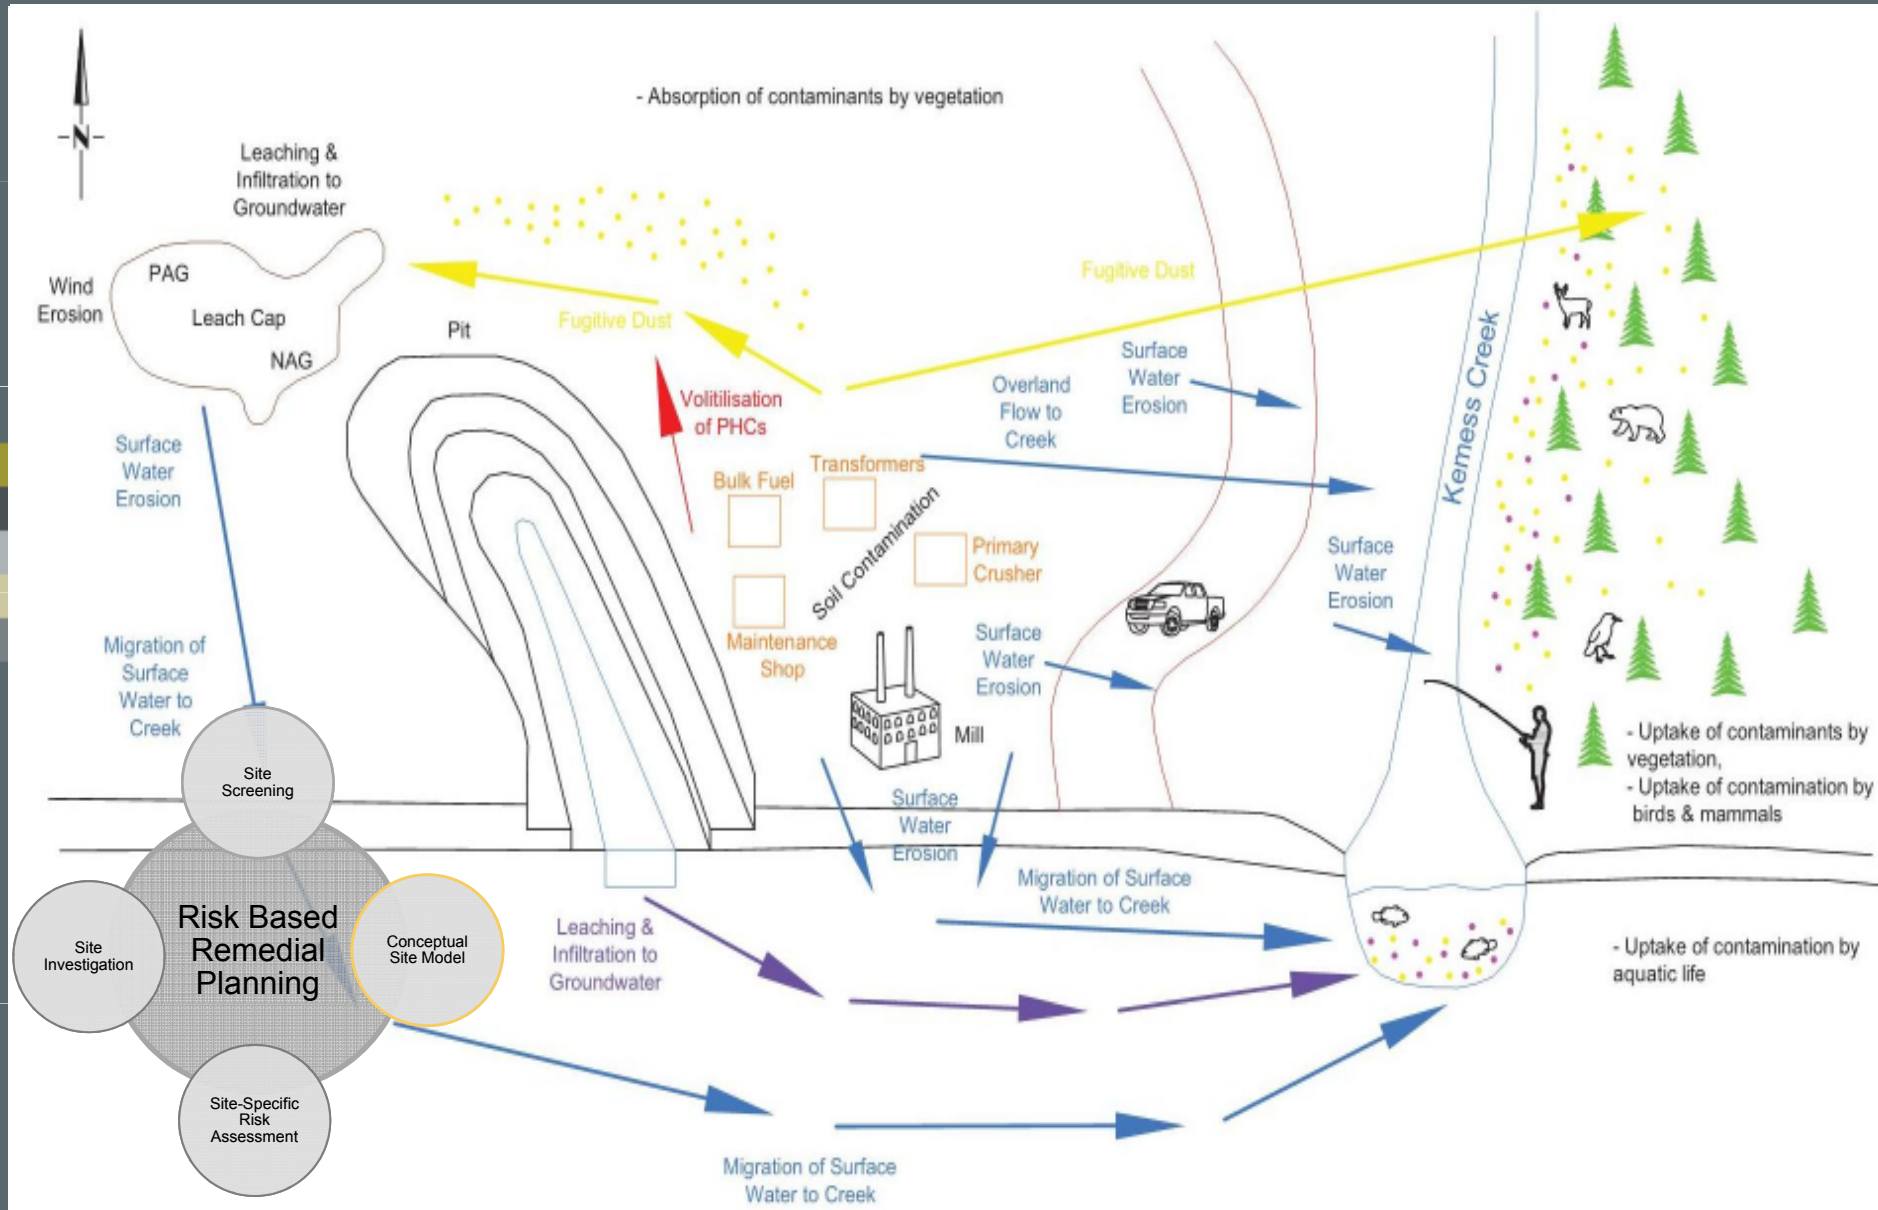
N

- Absorption of contaminants by vegetation

Leaching & Infiltration to Groundwater

Wind Erosion

PAG

Leach Cap

NAG

Pit

Fugitive Dust

Fugitive Dust

Volitilisation of PHCs

Overland Flow to Creek

Surface Water Erosion

Kemess Creek

Surface Water Erosion

Bulk Fuel

Transformers

Soil Contamination

Primary Crusher

Surface Water Erosion

Maintenance Shop

Surface Water Erosion

Migration of Surface Water to Creek

Mill

- Uptake of contaminants by vegetation,
- Uptake of contamination by birds & mammals

Surface Water Erosion

Migration of Surface Water to Creek

Leaching & Infiltration to Groundwater

- Uptake of contamination by aquatic life

Site Screening

Risk Based Remedial Planning

Site Investigation

Conceptual Site Model

Site-Specific Risk Assessment

Migration of Surface Water to Creek